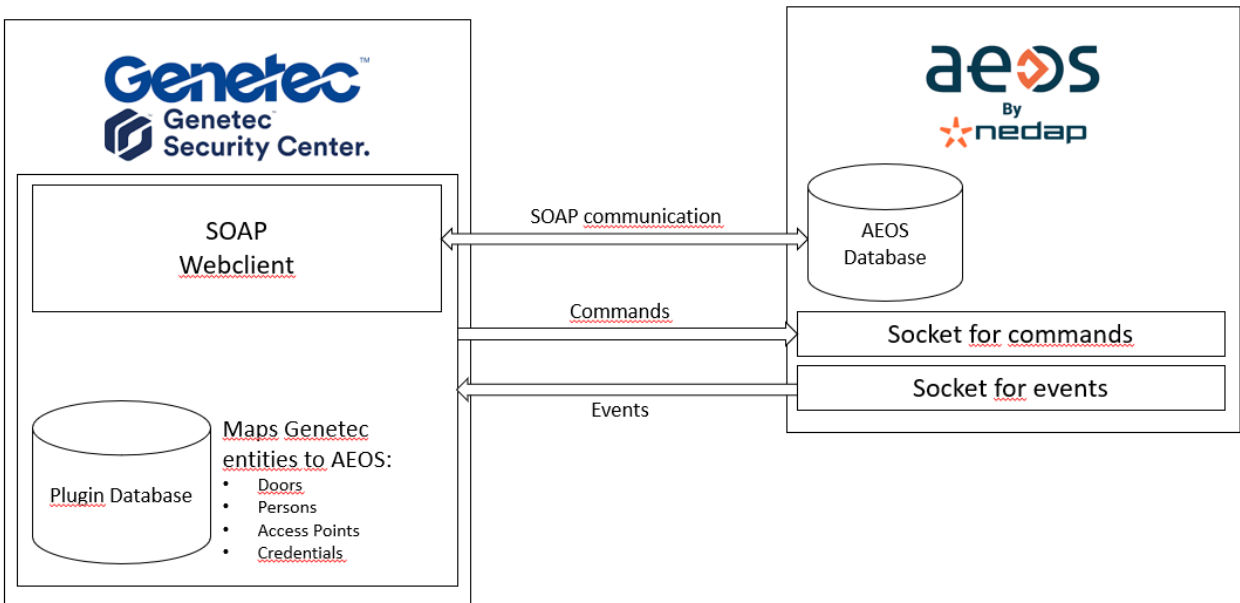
Genetec™
Genetec™ Security Center.

SOAP
Webclient

Plugin Database

Maps Genetec entities to AEOS:
- Doors
- Persons
- Access Points
- Credentials

SOAP communication

Commands

Events

aeos
By
nedap

AEOS
Database

Socket for commands

Socket for events